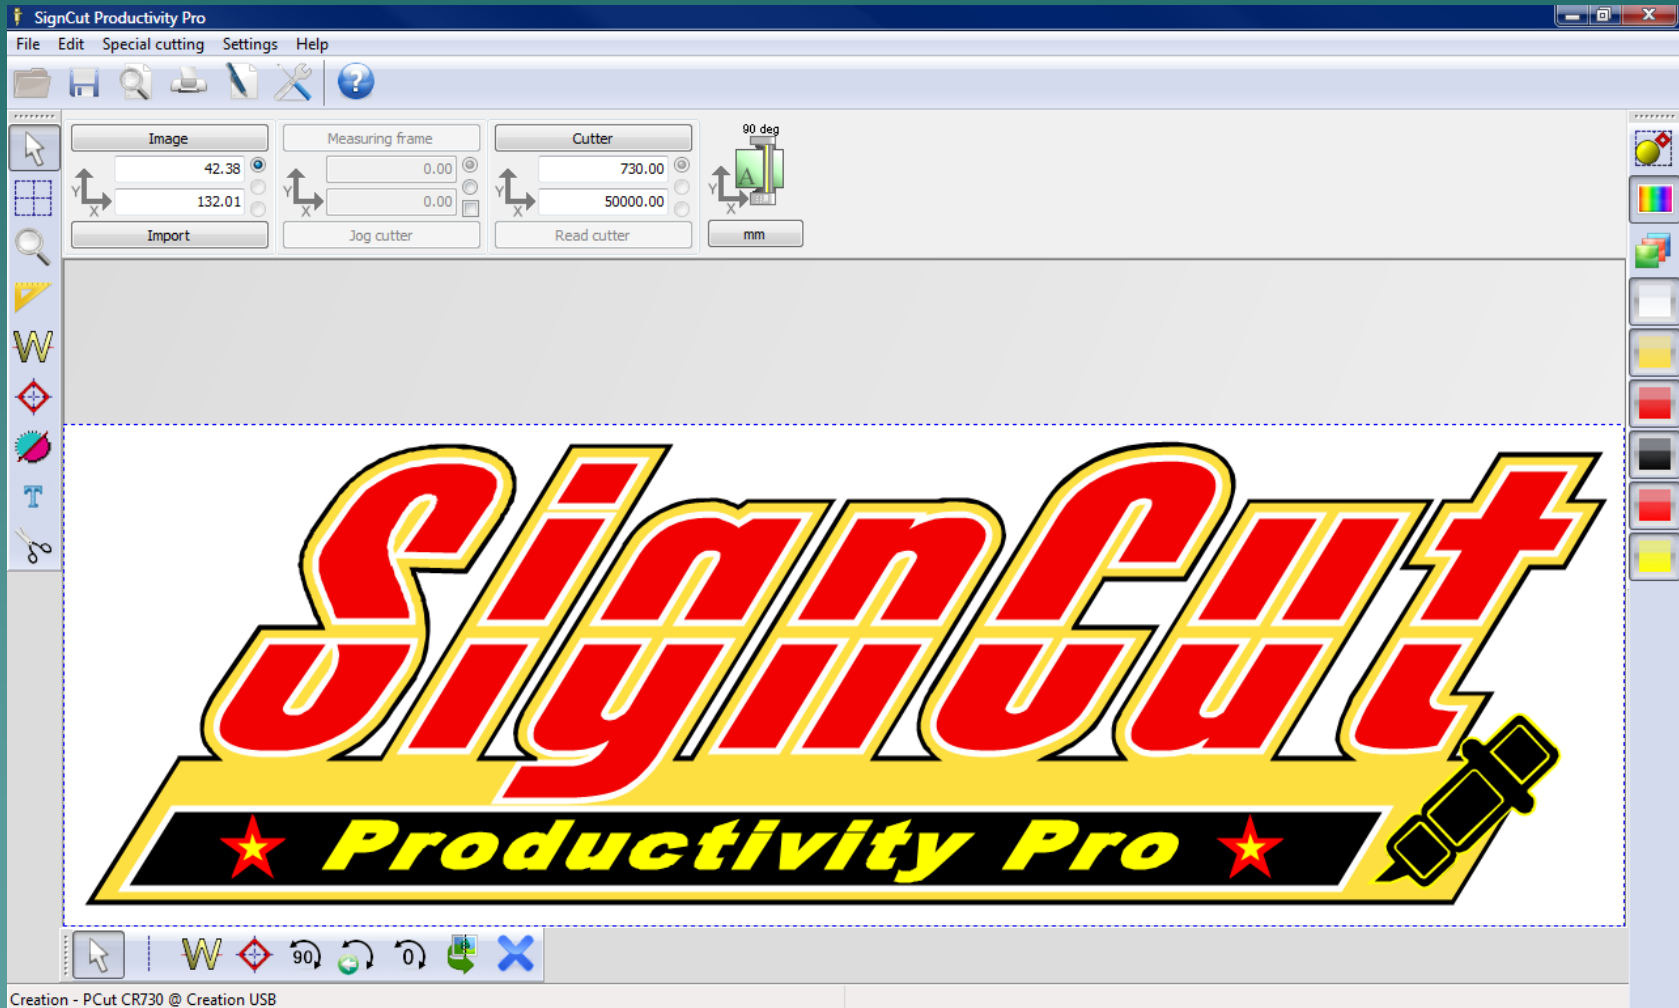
SignCut Productivity Pro

File Edit Special cutting Settings Help

Image
42.38
132.01
Import

Measuring frame
0.00
0.00
Jog cutter

Cutter
730.00
50000.00
Read cutter

90 deg
mm

SignCut
Productivity Pro

90
0

Creation - PCut CR730 @ Creation USB